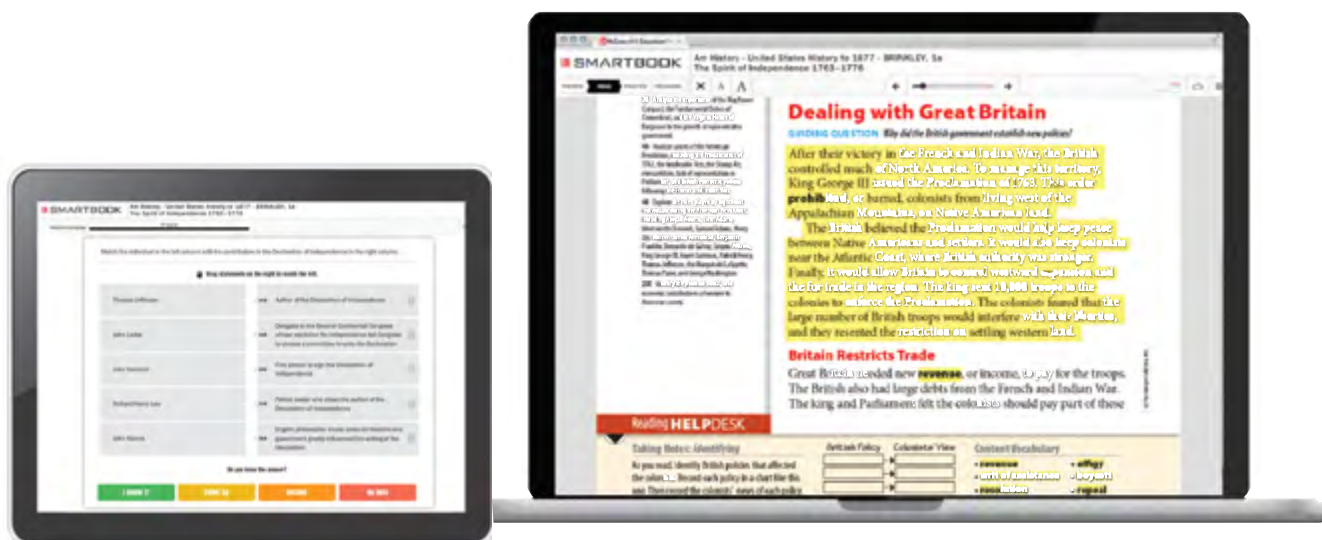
SMARTBOOK

Am History - United States History to 1877 - BRINKLEY, 5e
The Spirit of Independence 1763-1776

Dealing with Great Britain

GUIDING QUESTION Why did the British government establish new policies?

After their victory in the French and Indian War, the British controlled much of North America. To manage this territory, King George III issued the Proclamation of 1763. This order prohibited, or barred, colonists from living west of the Appalachian Mountains, on Native American land.

The British believed the Proclamation would help keep peace between Native Americans and settlers. It would also keep colonists near the Atlantic Coast, where British authority was stronger. Finally, it would allow Britain to control westward expansion and the fur trade in the region. The king sent 10,000 troops to the colonies to enforce the Proclamation. The colonists feared that the large number of British troops would interfere with their liberties, and they resented the restriction on settling western land.

Britain Restricts Trade

Great Britain needed new revenue, or income, to pay for the troops. The British also had large debts from the French and Indian War. The king and Parliament felt the colonists should pay part of these

Reading HELPDESK

Taking Notes: Identifying
As you read, identify British policies that affected the colonists. Record each policy in a chart like this one. Then record the colonists' views of each policy

British Policy | Colonists' View

Content Vocabulary
• revenue
• writ of assistance
• resolution
• effigy
• boycott
• repeal

SMARTBOOK
Am History - United States History to 1877 - BRINKLEY, 5e
The Spirit of Independence 1763-1776

Drag statements on the right to match the left.

Thomas Jefferson | Author of the Declaration of Independence
John Locke | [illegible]
John Hancock | First person to sign the Declaration of Independence
Richard Henry Lee | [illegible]
John Adams | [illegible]

Do you know the answer?

I KNOW IT | THINK SO | UNSURE | NO IDEA